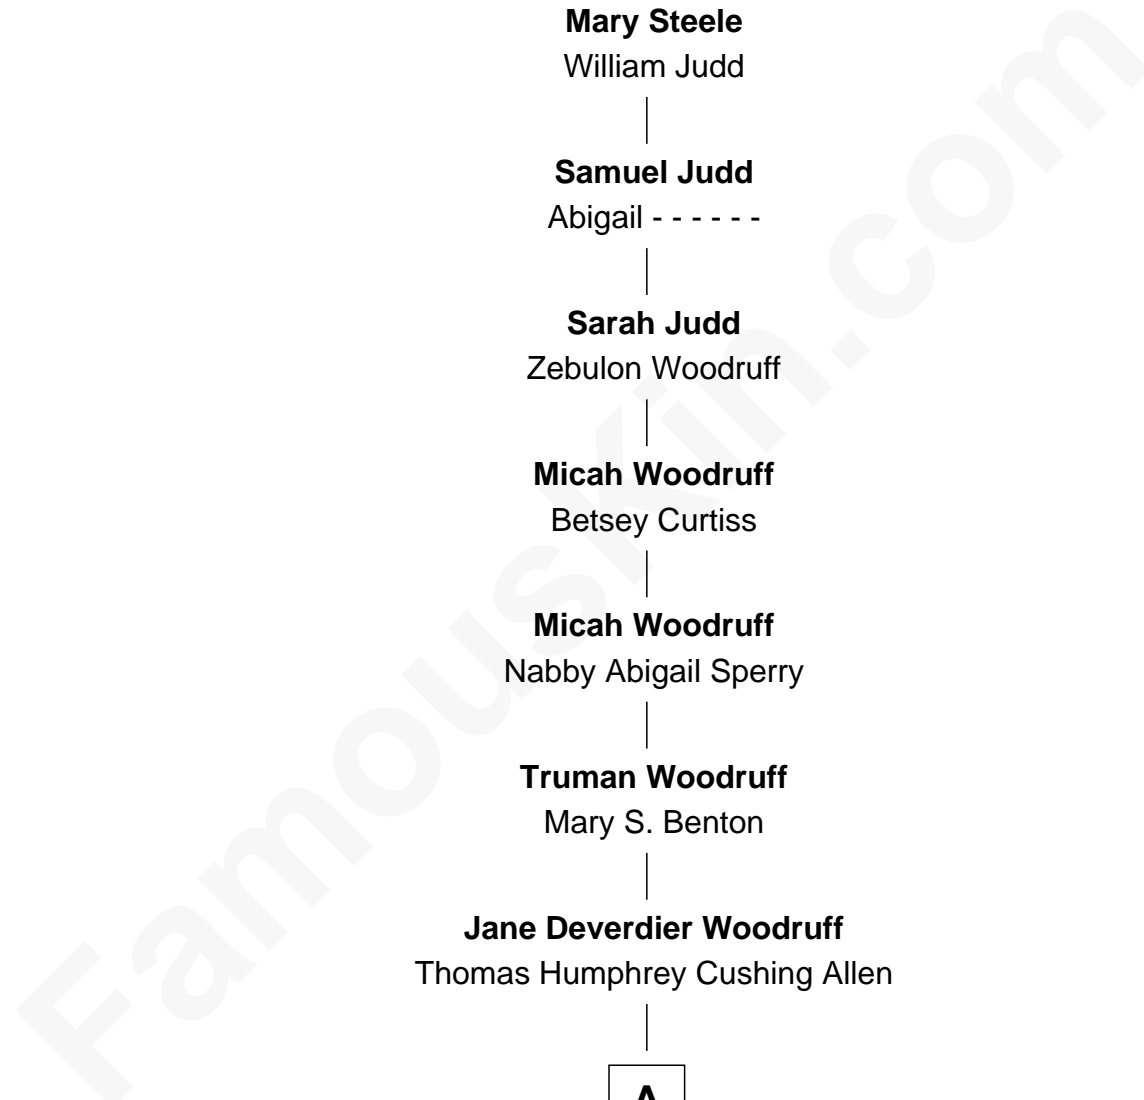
**Mary Steele**
William Judd

**Samuel Judd**
Abigail - - - - - -

**Sarah Judd**
Zebulon Woodruff

**Micah Woodruff**
Betsey Curtiss

**Micah Woodruff**
Nabby Abigail Sperry

**Truman Woodruff**
Mary S. Benton

**Jane Deverdier Woodruff**
Thomas Humphrey Cushing Allen

A

Famouskin.com